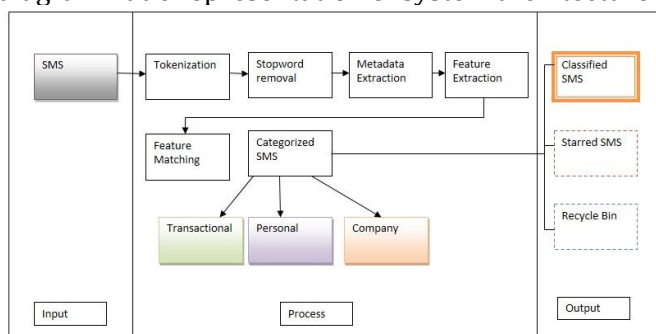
SMS

Tokenization

Stopword removal

Metadata Extraction

Feature Extraction

Classified SMS

Feature Matching

Categorized SMS

Starred SMS

Transactional

Personal

Company

Recycle Bin

Input

Process

Output